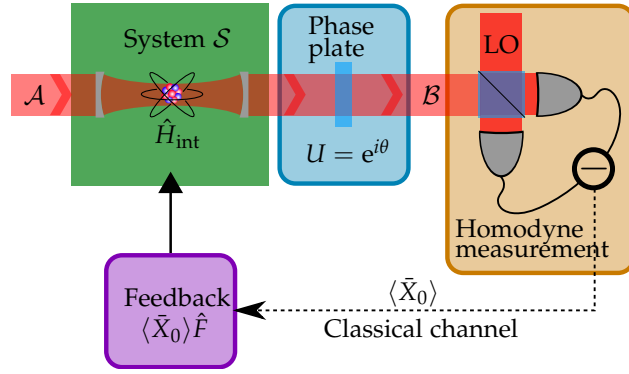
System $\mathcal{S}$

$\mathcal{A}$

$\hat{H}_{\text{int}}$

Phase plate

$U = e^{i\theta}$

$\mathcal{B}$

LO

Homodyne measurement

$\langle \bar{X}_0 \rangle$

Classical channel

Feedback $\langle \bar{X}_0 \rangle \hat{F}$